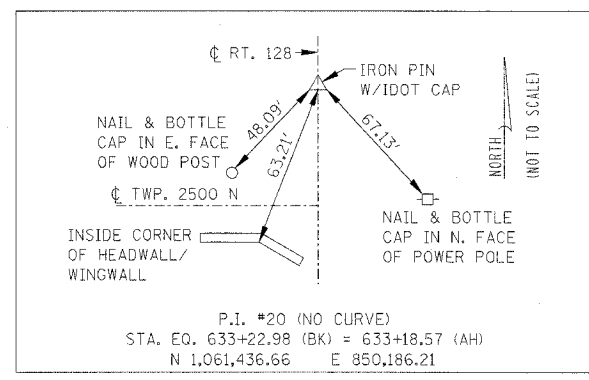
℄ RT. 128

IRON PIN W/IDOT CAP

NORTH

(NOT TO SCALE)

NAIL & BOTTLE CAP IN E. FACE OF WOOD POST

48.09'

63.21'

67.13'

℄ TWP. 2500 N

NAIL & BOTTLE CAP IN N. FACE OF POWER POLE

INSIDE CORNER OF HEADWALL/ WINGWALL

P.I. #20 (NO CURVE)
STA. EQ. 633+22.98 (BK) = 633+18.57 (AH)
N 1,061,436.66 E 850,186.21